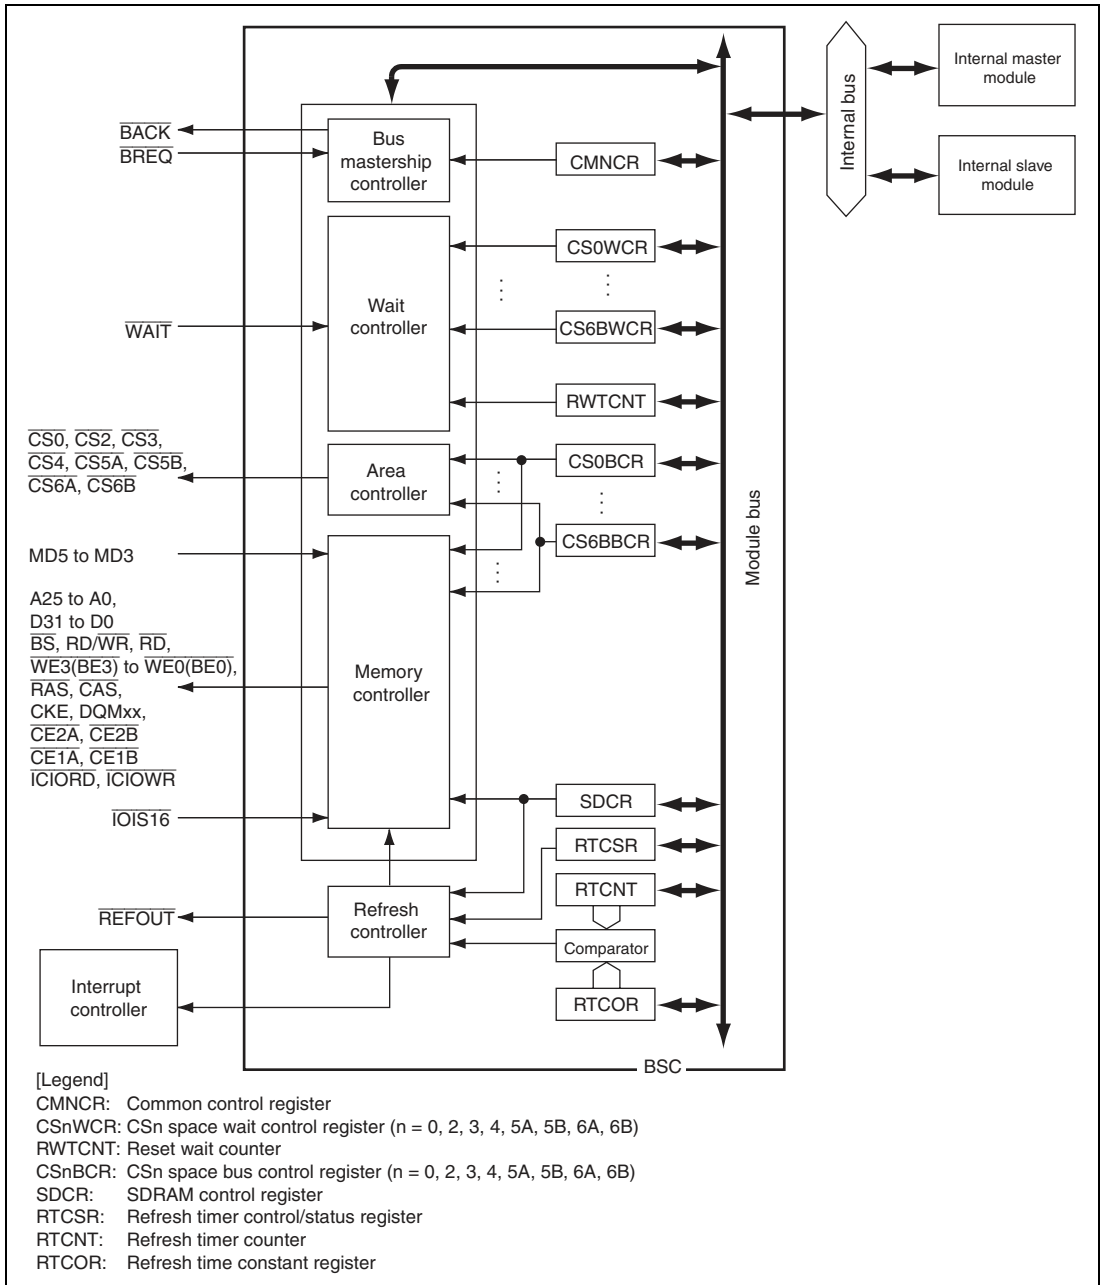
$\overline{BACK}$
$\overline{BREQ}$

Bus mastership controller

CMNCR

Internal bus

Internal master module

Internal slave module

CS0WCR

Wait controller

$\overline{WAIT}$

CS6BWCR

RWTCNT

$\overline{CS0}$, $\overline{CS2}$, $\overline{CS3}$, $\overline{CS4}$, $\overline{CS5A}$, $\overline{CS5B}$, $\overline{CS6A}$, $\overline{CS6B}$

Area controller

CS0BCR

CS6BBCR

MD5 to MD3

Module bus

A25 to A0, D31 to D0 $\overline{BS}$, RD/$\overline{WR}$, $\overline{RD}$, $\overline{WE3}(\overline{BE3})$ to $\overline{WE0}(\overline{BE0})$, $\overline{RAS}$, $\overline{CAS}$, CKE, DQMxx, $\overline{CE2A}$, $\overline{CE2B}$ $\overline{CE1A}$, $\overline{CE1B}$ $\overline{ICIORD}$, $\overline{ICIOWR}$

Memory controller

$\overline{IOIS16}$

SDCR

RTCSR

RTCNT

$\overline{REFOUT}$

Refresh controller

Comparator

Interrupt controller

RTCOR

BSC

[Legend]
CMNCR: Common control register
CSnWCR: CSn space wait control register (n = 0, 2, 3, 4, 5A, 5B, 6A, 6B)
RWTCNT: Reset wait counter
CSnBCR: CSn space bus control register (n = 0, 2, 3, 4, 5A, 5B, 6A, 6B)
SDCR: SDRAM control register
RTCSR: Refresh timer control/status register
RTCNT: Refresh timer counter
RTCOR: Refresh time constant register